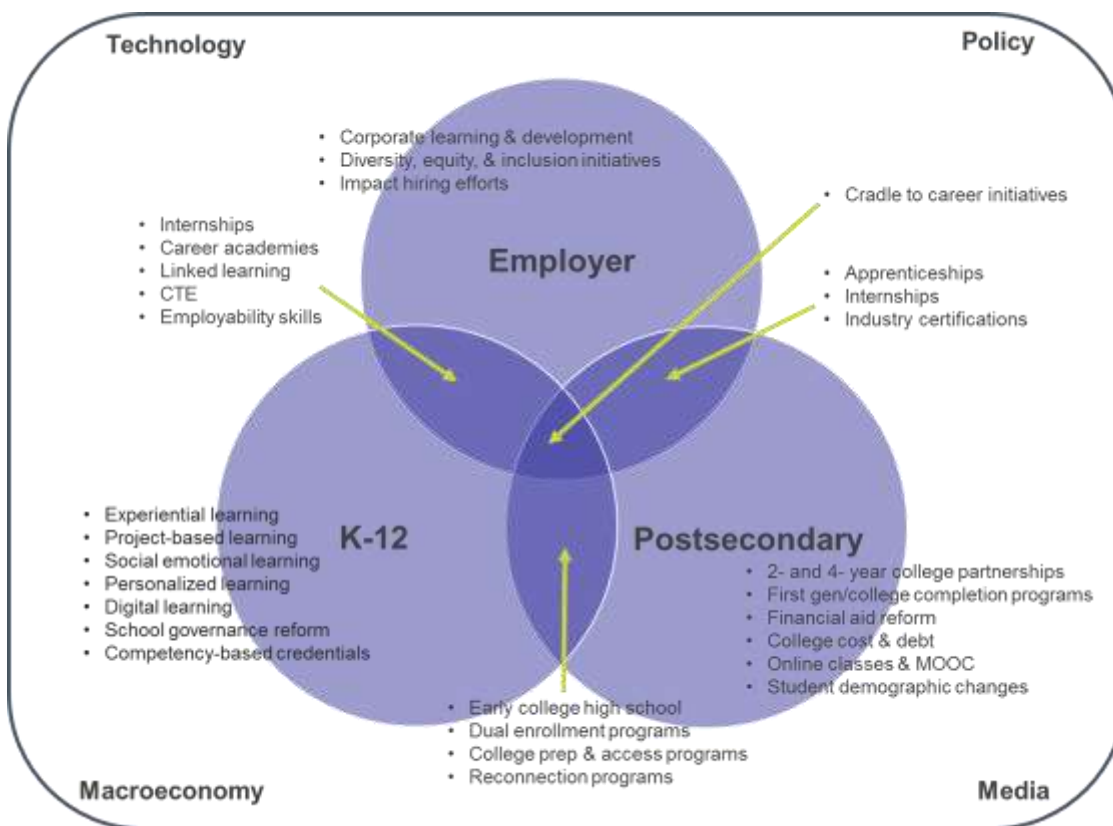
Technology

Policy

• Corporate learning & development
• Diversity, equity, & inclusion initiatives
• Impact hiring efforts

• Cradle to career initiatives

• Internships
• Career academies
• Linked learning
• CTE
• Employability skills

Employer

• Apprenticeships
• Internships
• Industry certifications

• Experiential learning
• Project-based learning
• Social emotional learning
• Personalized learning
• Digital learning
• School governance reform
• Competency-based credentials

K-12

Postsecondary

• 2- and 4- year college partnerships
• First gen/college completion programs
• Financial aid reform
• College cost & debt
• Online classes & MOOC
• Student demographic changes

• Early college high school
• Dual enrollment programs
• College prep & access programs
• Reconnection programs

Macroeconomy

Media